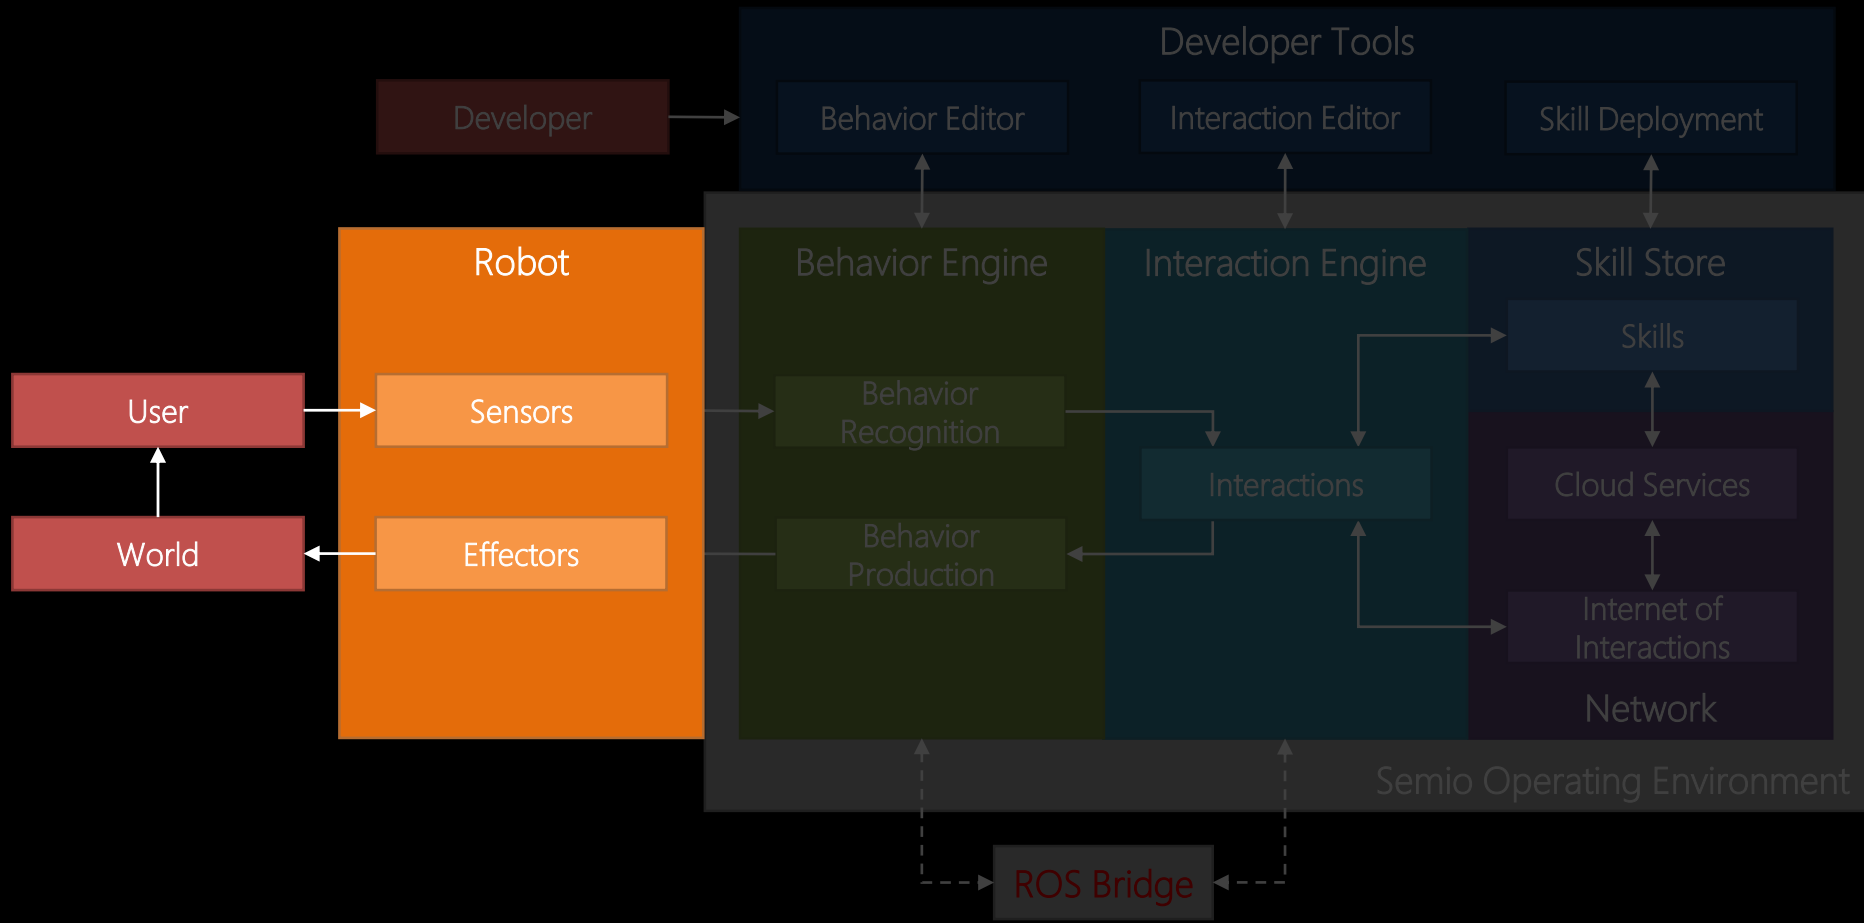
Developer Tools

Developer

Behavior Editor

Interaction Editor

Skill Deployment

Robot

Behavior Engine

Interaction Engine

Skill Store

Skills

User

Sensors

Behavior Recognition

Interactions

Cloud Services

World

Effectors

Behavior Production

Internet of Interactions

Network

Semio Operating Environment

ROS Bridge